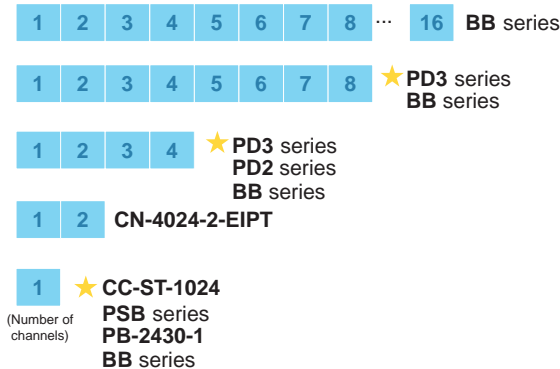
| 1 | 2 | 3 | 4 | 5 | 6 | 7 | 8 | ··· | 16 |
|---|---|---|---|---|---|---|---|---|---|

**BB** series

| 1 | 2 | 3 | 4 | 5 | 6 | 7 | 8 |
|---|---|---|---|---|---|---|---|

★ **PD3** series
**BB** series

| 1 | 2 | 3 | 4 |
|---|---|---|---|

★ **PD3** series
**PD2** series
**BB** series

| 1 | 2 |
|---|---|

**CN-4024-2-EIPT**

| 1 |
|---|

(Number of channels)

★ **CC-ST-1024**
**PSB** series
**PB-2430-1**
**BB** series